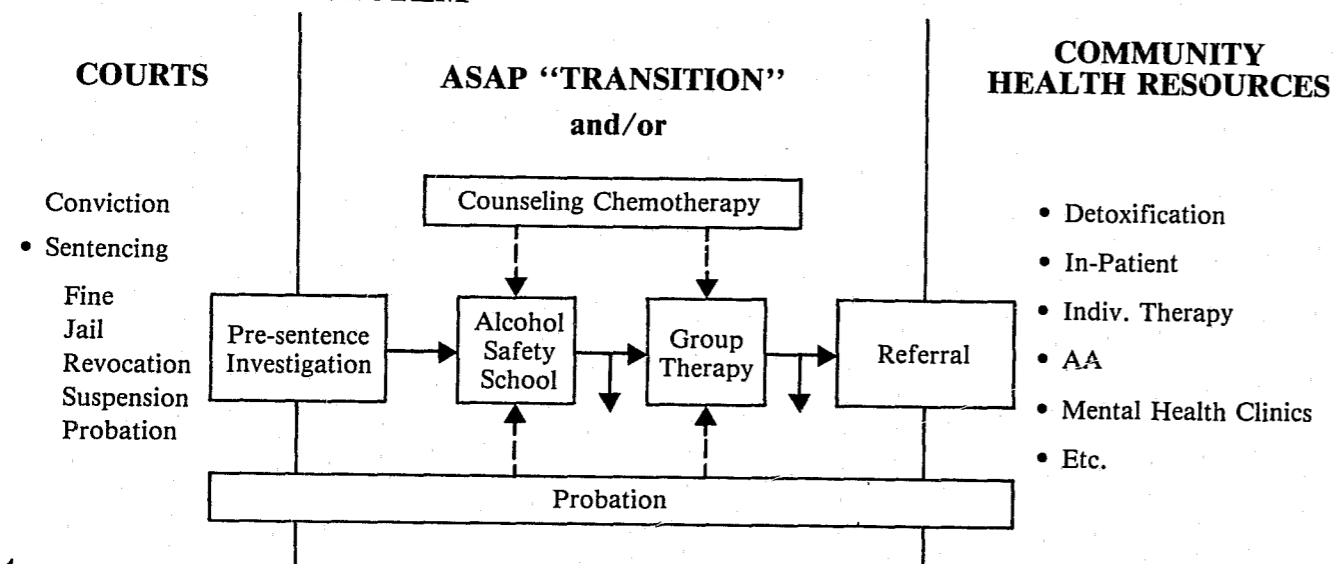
COURTS

ASAP "TRANSITION"
and/or

COMMUNITY HEALTH RESOURCES

Conviction
• Sentencing
Fine
Jail
Revocation
Suspension
Probation

Counseling Chemotherapy

Pre-sentence Investigation

Alcohol Safety School

Group Therapy

Referral

Probation

• Detoxification
• In-Patient
• Indiv. Therapy
• AA
• Mental Health Clinics
• Etc.